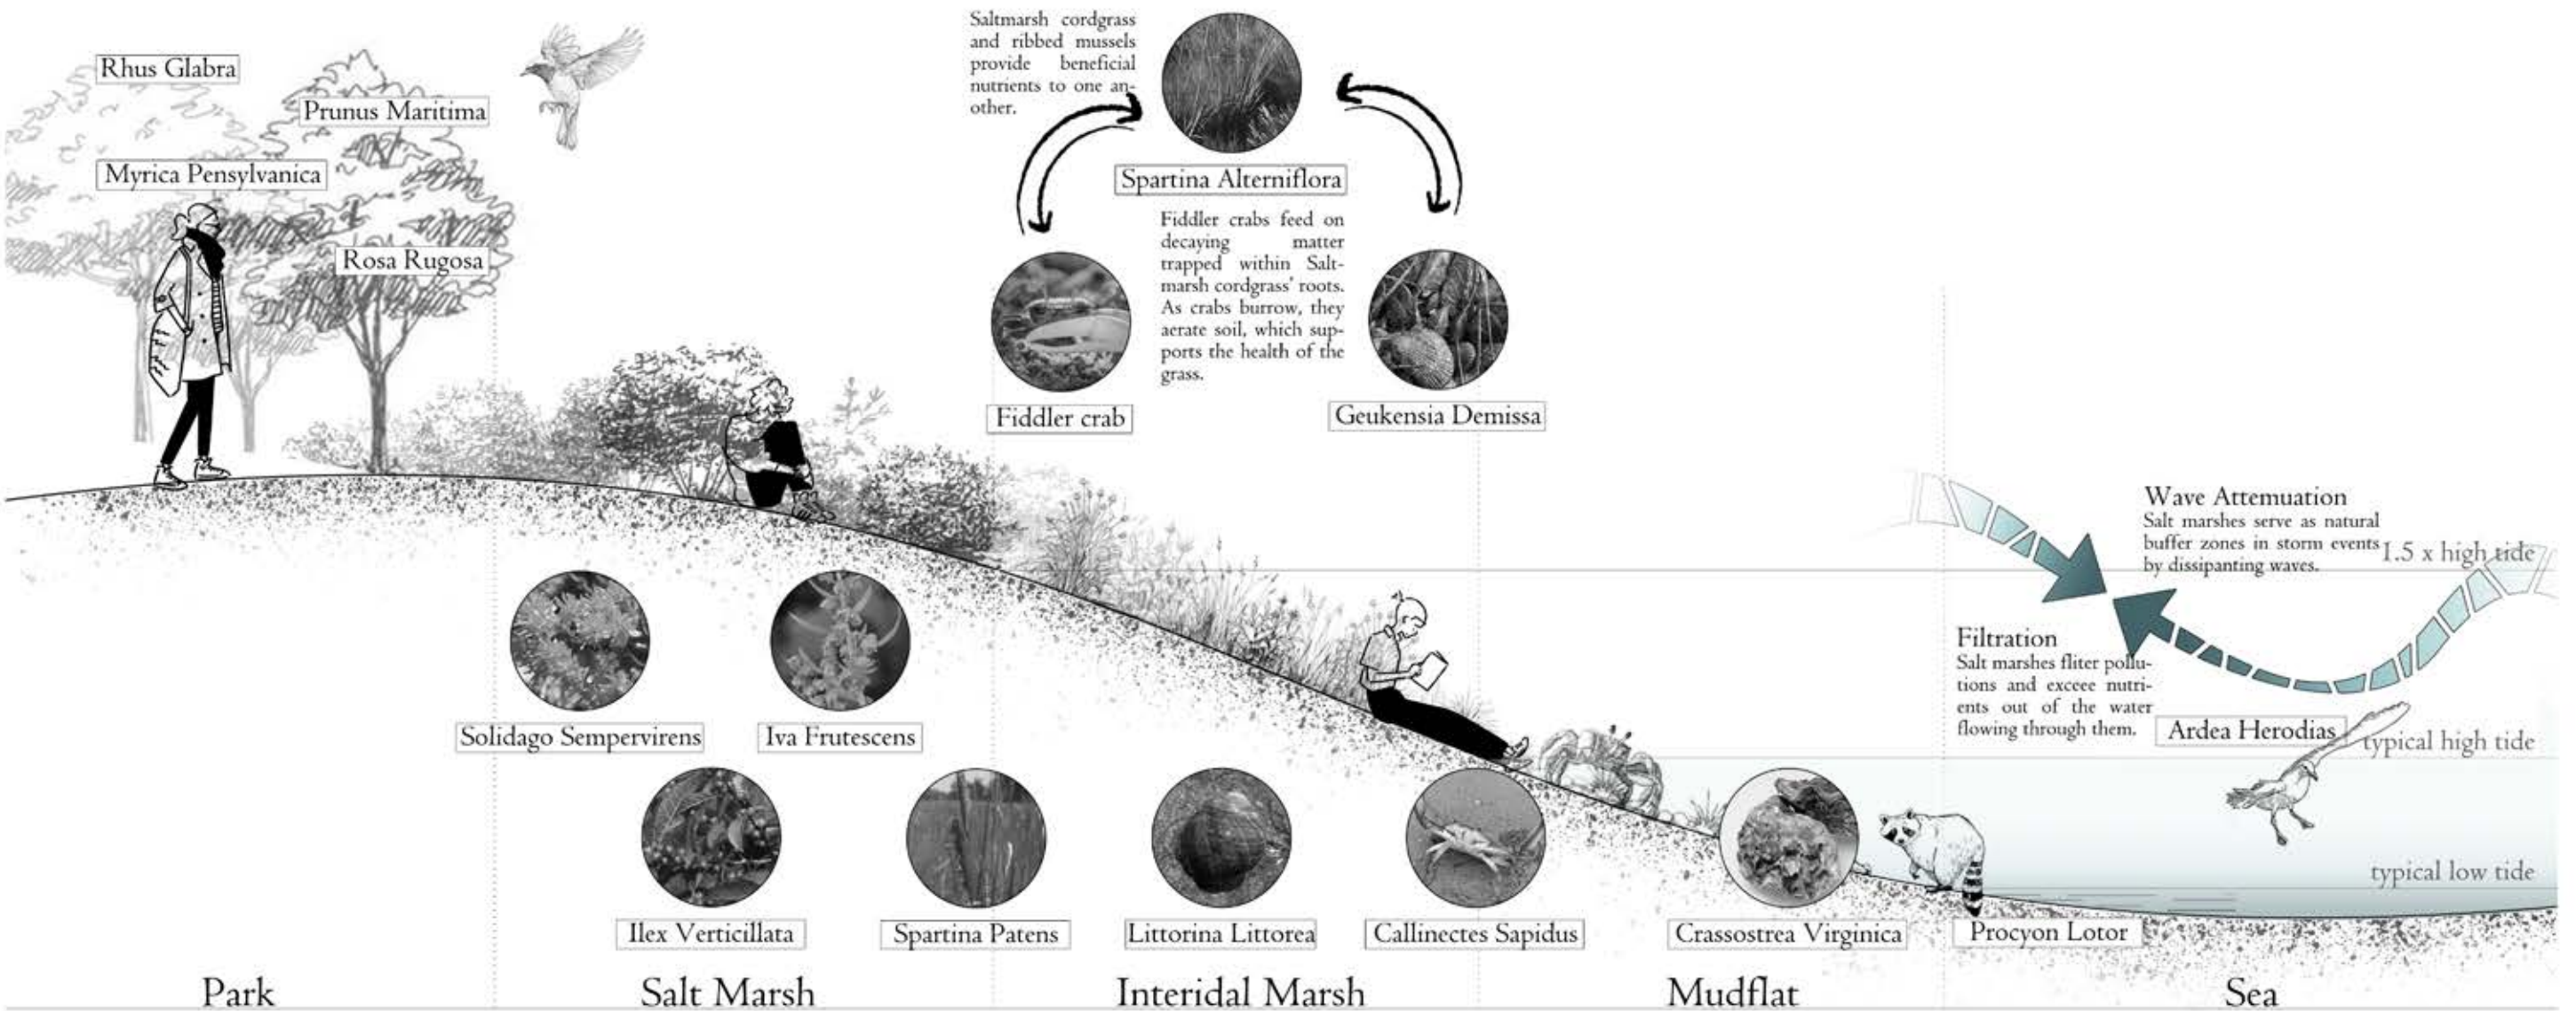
Rhus Glabra

Prunus Maritima

Myrica Pensylvanica

Rosa Rugosa

Saltmarsh cordgrass and ribbed mussels provide beneficial nutrients to one another.

Spartina Alterniflora

Fiddler crabs feed on decaying matter trapped within Saltmarsh cordgrass' roots. As crabs burrow, they aerate soil, which supports the health of the grass.

Fiddler crab

Geukensia Demissa

Wave Attemuation
Salt marshes serve as natural buffer zones in storm events by dissipanting waves.

1.5 x high tide

Filtration
Salt marshes fliter pollutions and exceee nutrients out of the water flowing through them.

Ardea Herodias

typical high tide

typical low tide

Solidago Sempervirens

Iva Frutescens

Ilex Verticillata

Spartina Patens

Littorina Littorea

Callinectes Sapidus

Crassostrea Virginica

Procyon Lotor

Park

Salt Marsh

Interidal Marsh

Mudflat

Sea